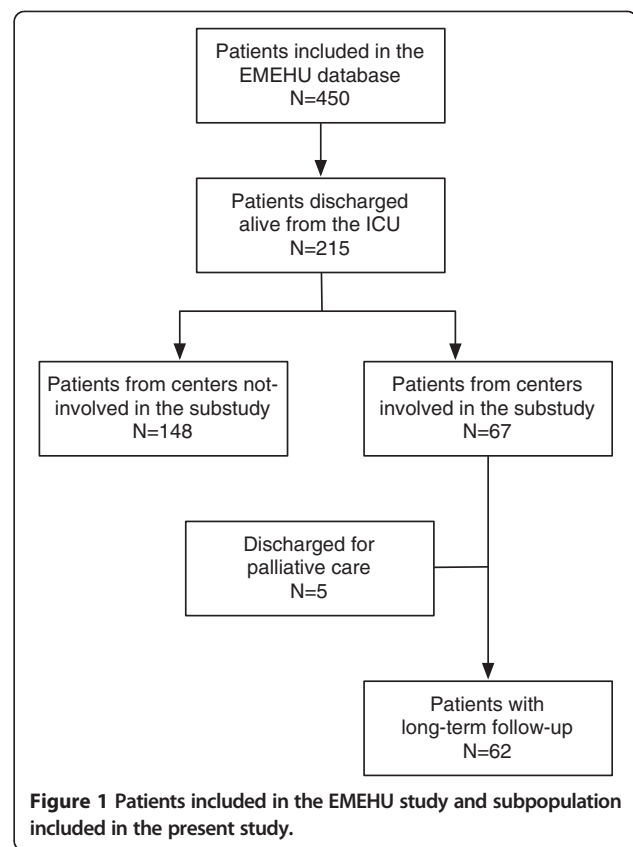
Patients included in the EMEHU database
N=450

Patients discharged alive from the ICU
N=215

Patients from centers not-involved in the substudy
N=148

Patients from centers involved in the substudy
N=67

Discharged for palliative care
N=5

Patients with long-term follow-up
N=62

**Figure 1 Patients included in the EMEHU study and subpopulation included in the present study.**